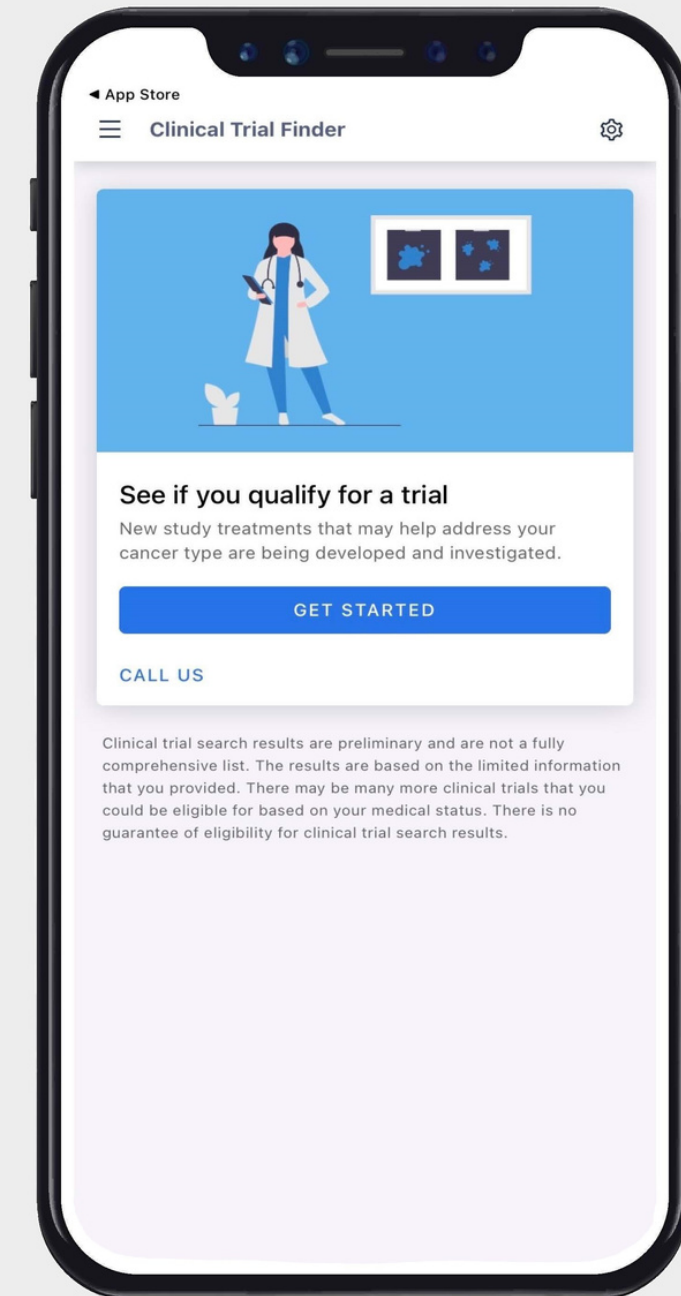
◀ App Store

Clinical Trial Finder

See if you qualify for a trial

New study treatments that may help address your cancer type are being developed and investigated.

GET STARTED

CALL US

Clinical trial search results are preliminary and are not a fully comprehensive list. The results are based on the limited information that you provided. There may be many more clinical trials that you could be eligible for based on your medical status. There is no guarantee of eligibility for clinical trial search results.